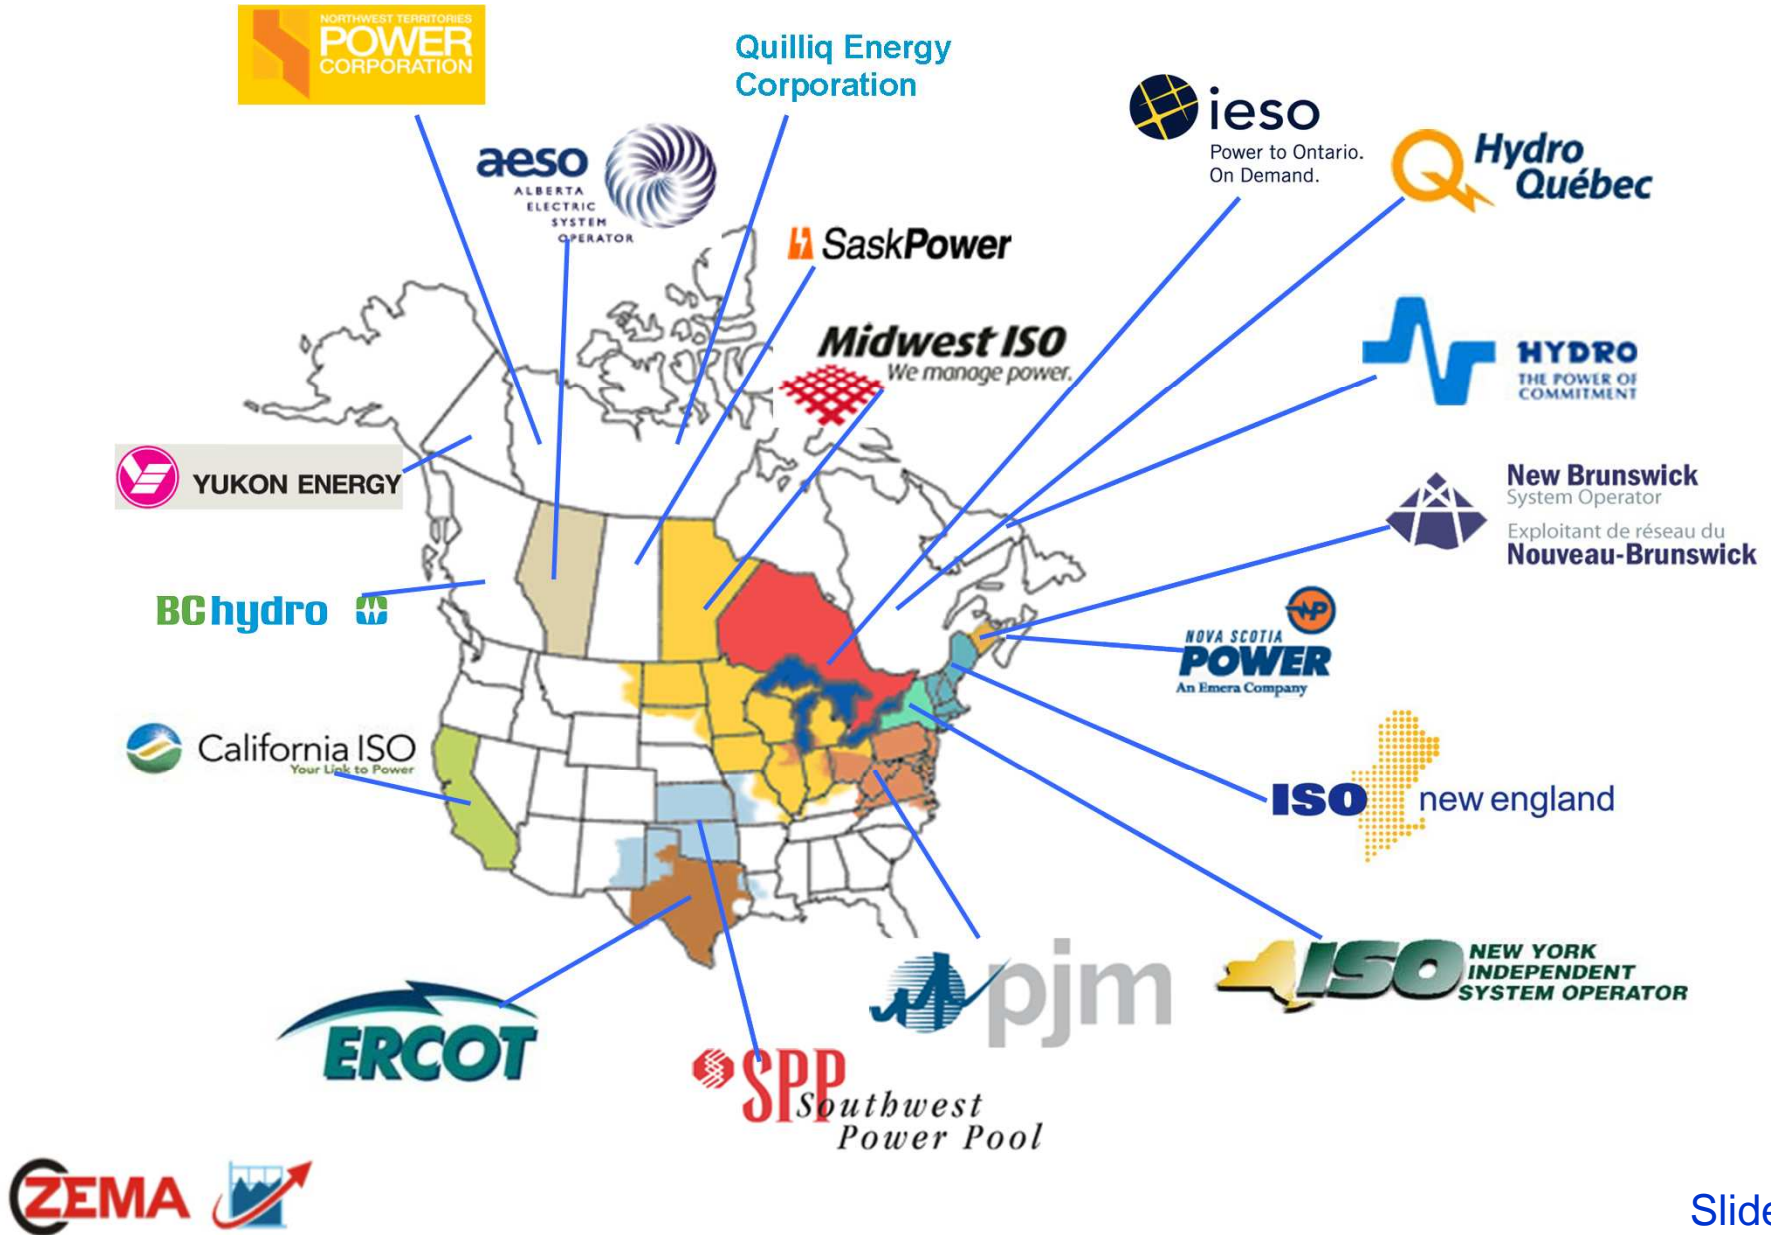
NORTHWEST TERRITORIES POWER CORPORATION

Quilliq Energy Corporation

ieso
Power to Ontario. On Demand.

Hydro Québec

aeso
ALBERTA ELECTRIC SYSTEM OPERATOR

SaskPower

Midwest ISO
We manage power.

HYDRO
THE POWER OF COMMITMENT

New Brunswick
System Operator
Exploitant de réseau du
Nouveau-Brunswick

YUKON ENERGY

BC hydro

NOVA SCOTIA
POWER
An Emera Company

California ISO
Your Link to Power

ISO new england

pjm

ISO NEW YORK INDEPENDENT SYSTEM OPERATOR

ERCOT

SPP Southwest Power Pool

ZEMA

Slide